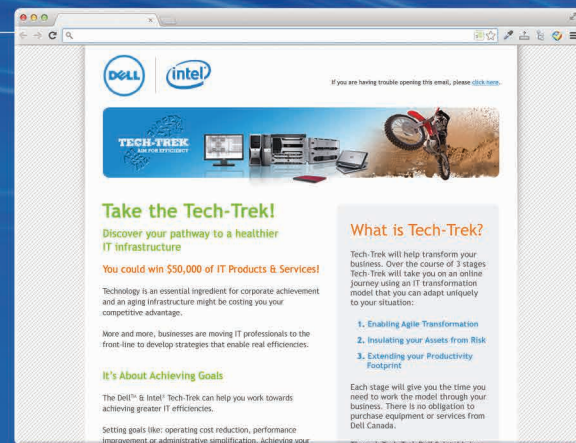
DELL | intel

If you are having trouble opening this email, please click here.

TECH-TREK
AIM FOR EFFICIENCY

Take the Tech-Trek!

Discover your pathway to a healthier IT infrastructure

You could win $50,000 of IT Products & Services!

Technology is an essential ingredient for corporate achievement and an aging infrastructure might be costing you your competitive advantage.

More and more, businesses are moving IT professionals to the front-line to develop strategies that enable real efficiencies.

It's About Achieving Goals

The Dell™ & Intel® Tech-Trek can help you work towards achieving greater IT efficiencies.

Setting goals like: operating cost reduction, performance improvement or administrative simplification. Achieving your

What is Tech-Trek?

Tech-Trek will help transform your business. Over the course of 3 stages Tech-Trek will take you on an online journey using an IT transformation model that you can adapt uniquely to your situation:

1. Enabling Agile Transformation
2. Insulating your Assets from Risk
3. Extending your Productivity Footprint

Each stage will give you the time you need to work the model through your business. There is no obligation to purchase equipment or services from Dell Canada.

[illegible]